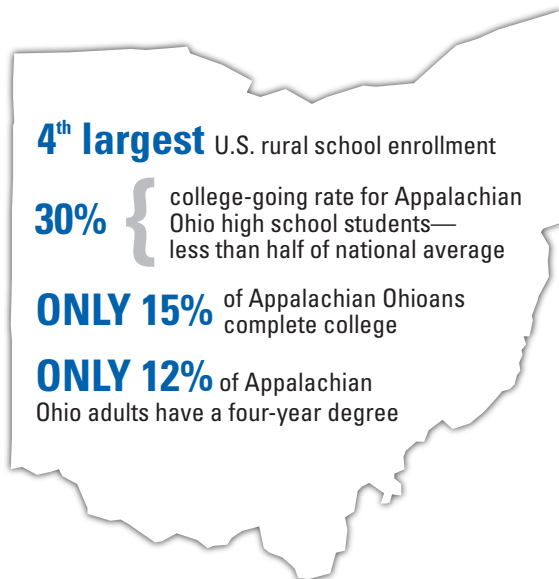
$4^{th}$ largest U.S. rural school enrollment

30% college-going rate for Appalachian Ohio high school students—less than half of national average

ONLY 15% of Appalachian Ohioans complete college

ONLY 12% of Appalachian Ohio adults have a four-year degree